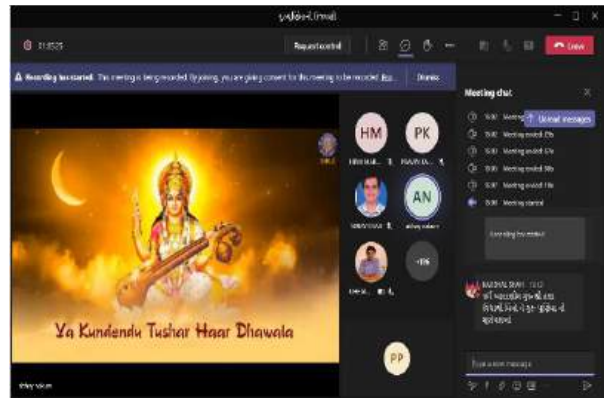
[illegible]

01:03:25

Request control

Leave

Recording has started. This meeting is being recorded. By joining, you are giving consent for this meeting to be recorded. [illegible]

Dismiss

Meeting chat

Unread messages

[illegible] Meeting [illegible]

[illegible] Meeting ended: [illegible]

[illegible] Meeting ended: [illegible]

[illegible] Meeting ended: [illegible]

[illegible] Meeting ended: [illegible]

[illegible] Meeting started

Recording has started

HM

PK

AN

+86

PP

Ya Kundendu Tushar Haar Dhawala

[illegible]

Type a new message